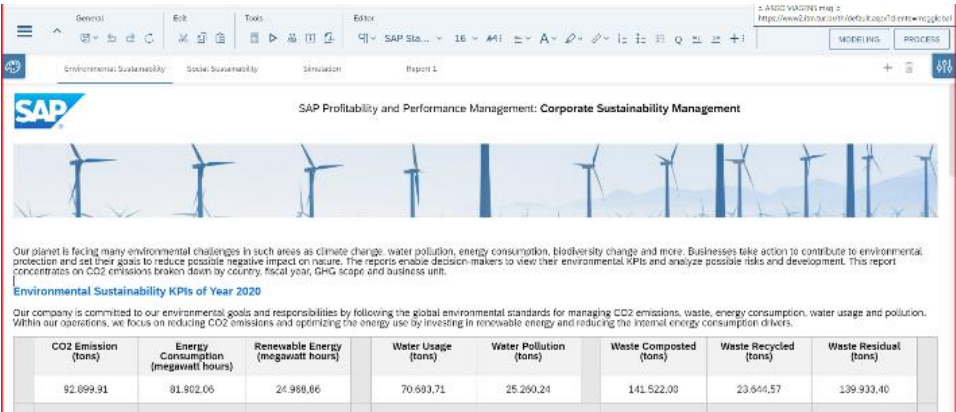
General Edit Tools Editor

SAP Sta... 16

MODELING PROCESS

Environmental Sustainability Social Sustainability Simulation Report 1

SAP

SAP Profitability and Performance Management: Corporate Sustainability Management

Our planet is facing many environmental challenges in such areas as climate change, water pollution, energy consumption, biodiversity change and more. Businesses take action to contribute to environmental protection and set their goals to reduce possible negative impact on nature. The reports enable decision-makers to view their environmental KPIs and analyze possible risks and development. This report concentrates on CO2 emissions broken down by country, fiscal year, GHG scope and business unit.

Environmental Sustainability KPIs of Year 2020

Our company is committed to our environmental goals and responsibilities by following the global environmental standards for managing CO2 emissions, waste, energy consumption, water usage and pollution. Within our operations, we focus on reducing CO2 emissions and optimizing the energy use by investing in renewable energy and reducing the internal energy consumption drivers.

| CO2 Emission (tons) | Energy Consumption (megawatt hours) | Renewable Energy (megawatt hours) | Water Usage (tons) | Water Pollution (tons) | Waste Composted (tons) | Waste Recycled (tons) | Waste Residual (tons) |
|---|---|---|---|---|---|---|---|
| 92.899,91 | 81.902,06 | 24.968,86 | 70.683,71 | 25.260,24 | 141.522,00 | 23.644,57 | 139.933,40 |